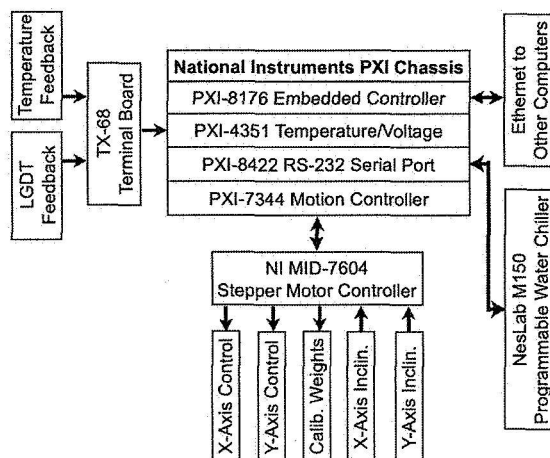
Temperature Feedback

LGDT Feedback

TX-68 Terminal Board

National Instruments PXI Chassis
PXI-8176 Embedded Controller
PXI-4351 Temperature/Voltage
PXI-8422 RS-232 Serial Port
PXI-7344 Motion Controller

Ethernet to Other Computers

NesLab M150 Programmable Water Chiller

NI MID-7604
Stepper Motor Controller

X-Axis Control
Y-Axis Control
Calib. Weights
X-Axis Inclin.
Y-Axis Inclin.